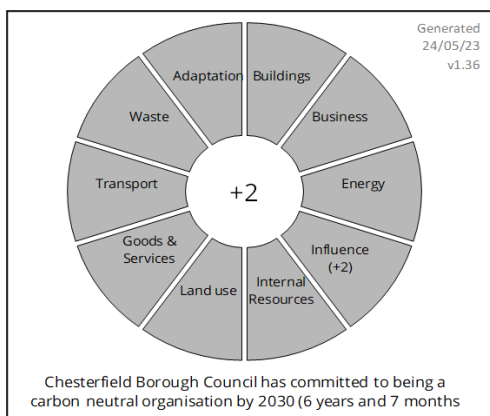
Generated
24/05/23
v1.36

Adaptation

Buildings

Waste

Business

Transport

+2

Energy

Goods & Services

Influence (+2)

Land use

Internal Resources

Chesterfield Borough Council has committed to being a carbon neutral organisation by 2030 (6 years and 7 months